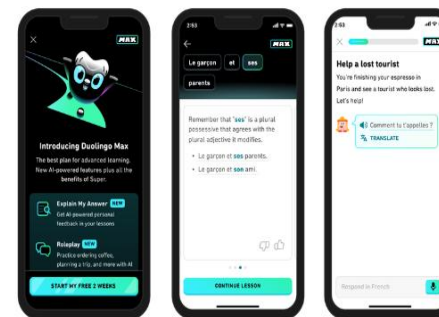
MAX

Introducing Duolingo Max

The best plan for advanced learning. New AI-powered features plus all the benefits of Super.

Explain My Answer NEW
Get AI-powered personal feedback in your lessons

Roleplay NEW
Practice ordering coffee, planning a trip, and more with AI

START MY FREE 2 WEEKS

2:53

MAX

Le garçon et ses parents

Remember that 'ses' is a plural possessive that agrees with the plural adjective it modifies.

• Le garçon et ses parents.
• Le garçon et son ami.

CONTINUE LESSON

2:53

MAX

Help a lost tourist

You're finishing your espresso in Paris and see a tourist who looks lost. Let's help!

Comment tu t'appelles ?

TRANSLATE

Respond in French